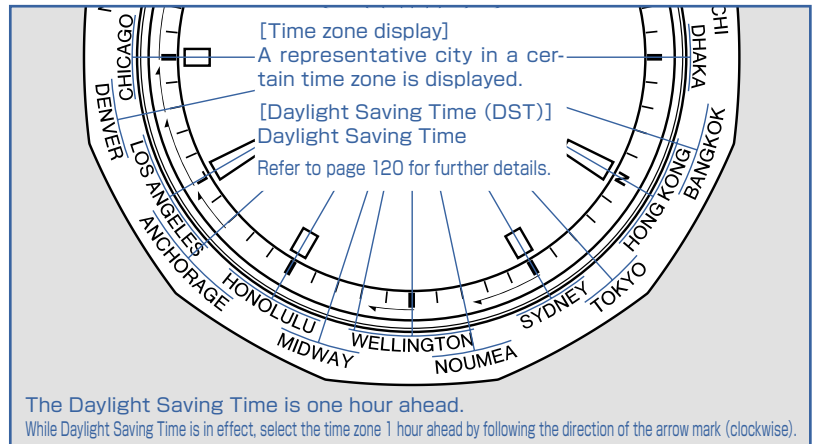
CHICAGO
DENVER
LOS ANGELES
ANCHORAGE
HONOLULU
MIDWAY
WELLINGTON
NOUMEA
SYDNEY
TOKYO
HONG KONG
BANGKOK
DHAKA
CHI

[Time zone display]
A representative city in a certain time zone is displayed.

[Daylight Saving Time (DST)]
Daylight Saving Time
Refer to page 120 for further details.

The Daylight Saving Time is one hour ahead.
While Daylight Saving Time is in effect, select the time zone 1 hour ahead by following the direction of the arrow mark (clockwise).